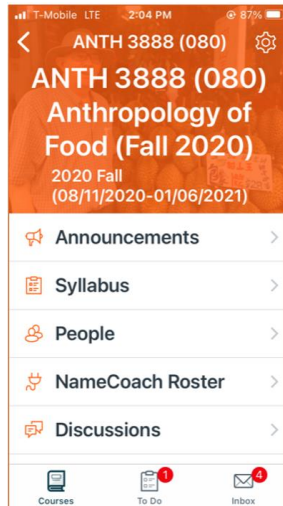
T-Mobile LTE 2:04 PM 87%

ANTH 3888 (080)

ANTH 3888 (080) Anthropology of Food (Fall 2020)

2020 Fall (08/11/2020-01/06/2021)

Announcements

Syllabus

People

NameCoach Roster

Discussions

Courses

1 To Do

4 Inbox